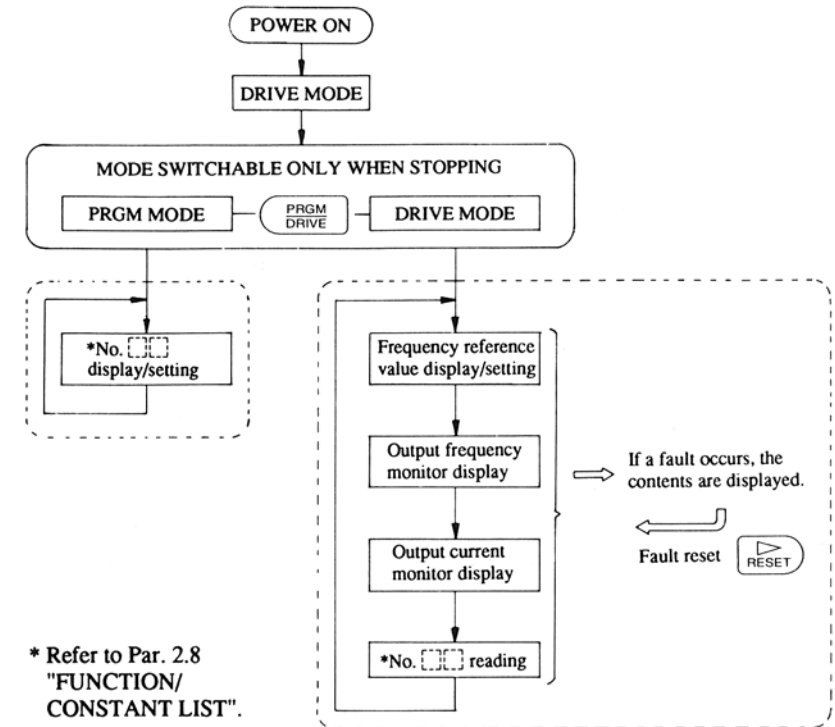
POWER ON

DRIVE MODE

MODE SWITCHABLE ONLY WHEN STOPPING

PRGM MODE

$\frac{\text{PRGM}}{\text{DRIVE}}$

DRIVE MODE

*No. [ ][ ] display/setting

Frequency reference value display/setting

Output frequency monitor display

Output current monitor display

*No. [ ][ ] reading

If a fault occurs, the contents are displayed.

Fault reset

RESET

* Refer to Par. 2.8 "FUNCTION/ CONSTANT LIST".